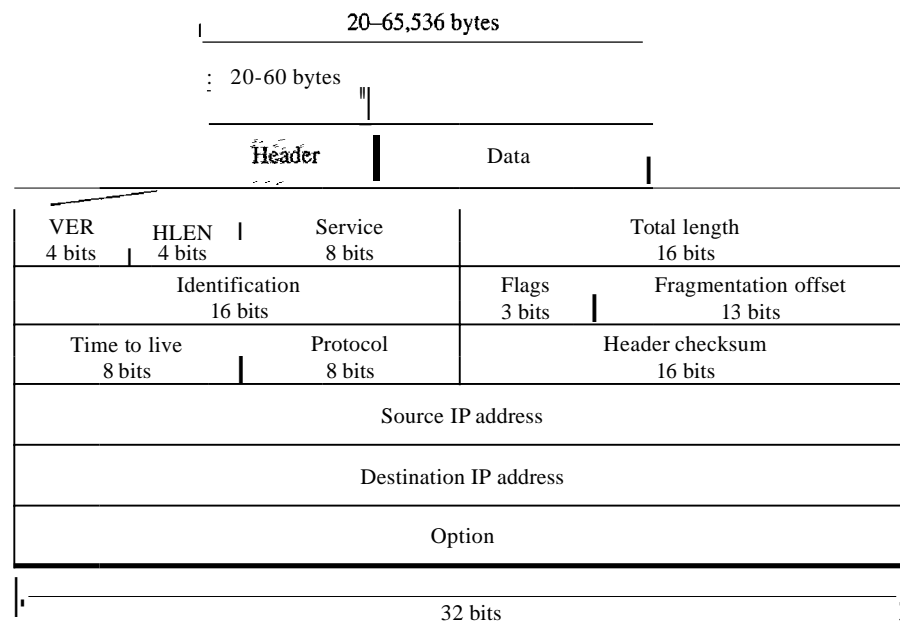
20–65,536 bytes

20-60 bytes

Header

Data

VER
4 bits

HLEN
4 bits

Service
8 bits

Total length
16 bits

Identification
16 bits

Flags
3 bits

Fragmentation offset
13 bits

Time to live
8 bits

Protocol
8 bits

Header checksum
16 bits

Source IP address

Destination IP address

Option

32 bits